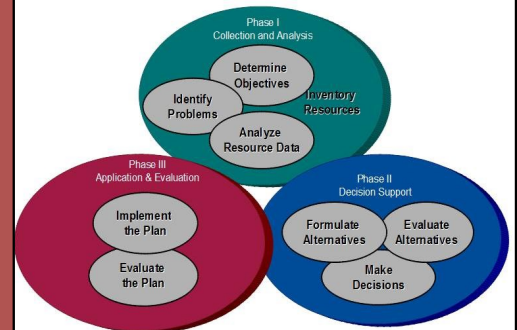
Phase I
Collection and Analysis

Determine Objectives

Identify Problems

Inventory Resources

Analyze Resource Data

Phase III
Application & Evaluation

Implement the Plan

Evaluate the Plan

Phase II
Decision Support

Formulate Alternatives

Evaluate Alternatives

Make Decisions